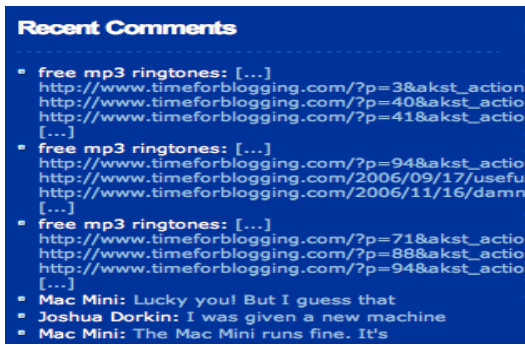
Recent Comments

- free mp3 ringtones: [...] http://www.timeforblogging.com/?p=3&akst_actio http://www.timeforblogging.com/?p=40&akst_actio http://www.timeforblogging.com/?p=41&akst_actio [...]
- free mp3 ringtones: [...] http://www.timeforblogging.com/?p=94&akst_actio http://www.timeforblogging.com/2006/09/17/usefu http://www.timeforblogging.com/2006/11/16/damn [...]
- free mp3 ringtones: [...] http://www.timeforblogging.com/?p=71&akst_actio http://www.timeforblogging.com/?p=88&akst_actio http://www.timeforblogging.com/?p=94&akst_actio [...]
- Mac Mini: Lucky you! But I guess that
- Joshua Dorkin: I was given a new machine
- Mac Mini: The Mac Mini runs fine. It's